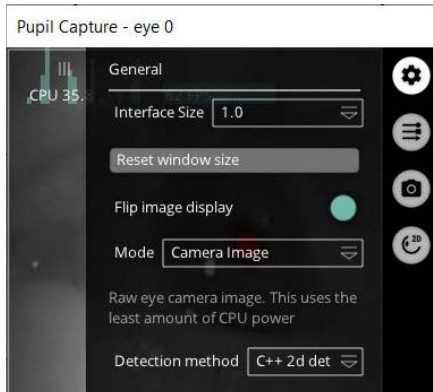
Pupil Capture - eye 0

CPU 35.

General

Interface Size 1.0

Reset window size

Flip image display

Mode Camera Image

Raw eye camera image. This uses the least amount of CPU power

Detection method C++ 2d det

2D